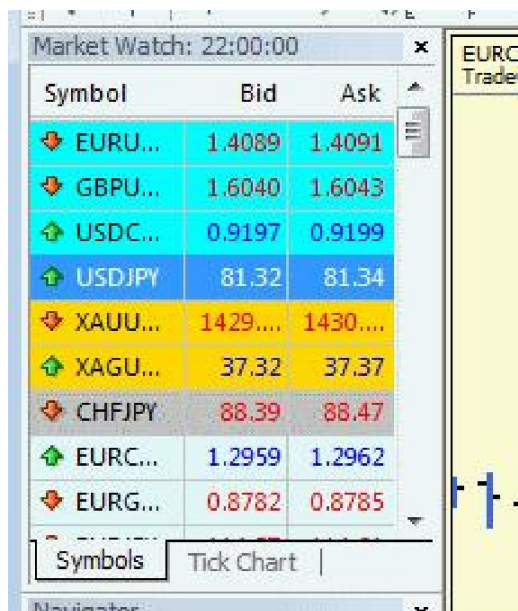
Market Watch: 22:00:00

| Symbol | Bid | Ask |
|---|---|---|
| EURU... | 1.4089 | 1.4091 |
| GBPU... | 1.6040 | 1.6043 |
| USDC... | 0.9197 | 0.9199 |
| USDJPY | 81.32 | 81.34 |
| XAUU... | 1429.... | 1430.... |
| XAGU... | 37.32 | 37.37 |
| CHFJPY | 88.39 | 88.47 |
| EURC... | 1.2959 | 1.2962 |
| EURG... | 0.8782 | 0.8785 |

Symbols | Tick Chart

EURC
Trade

Navigator